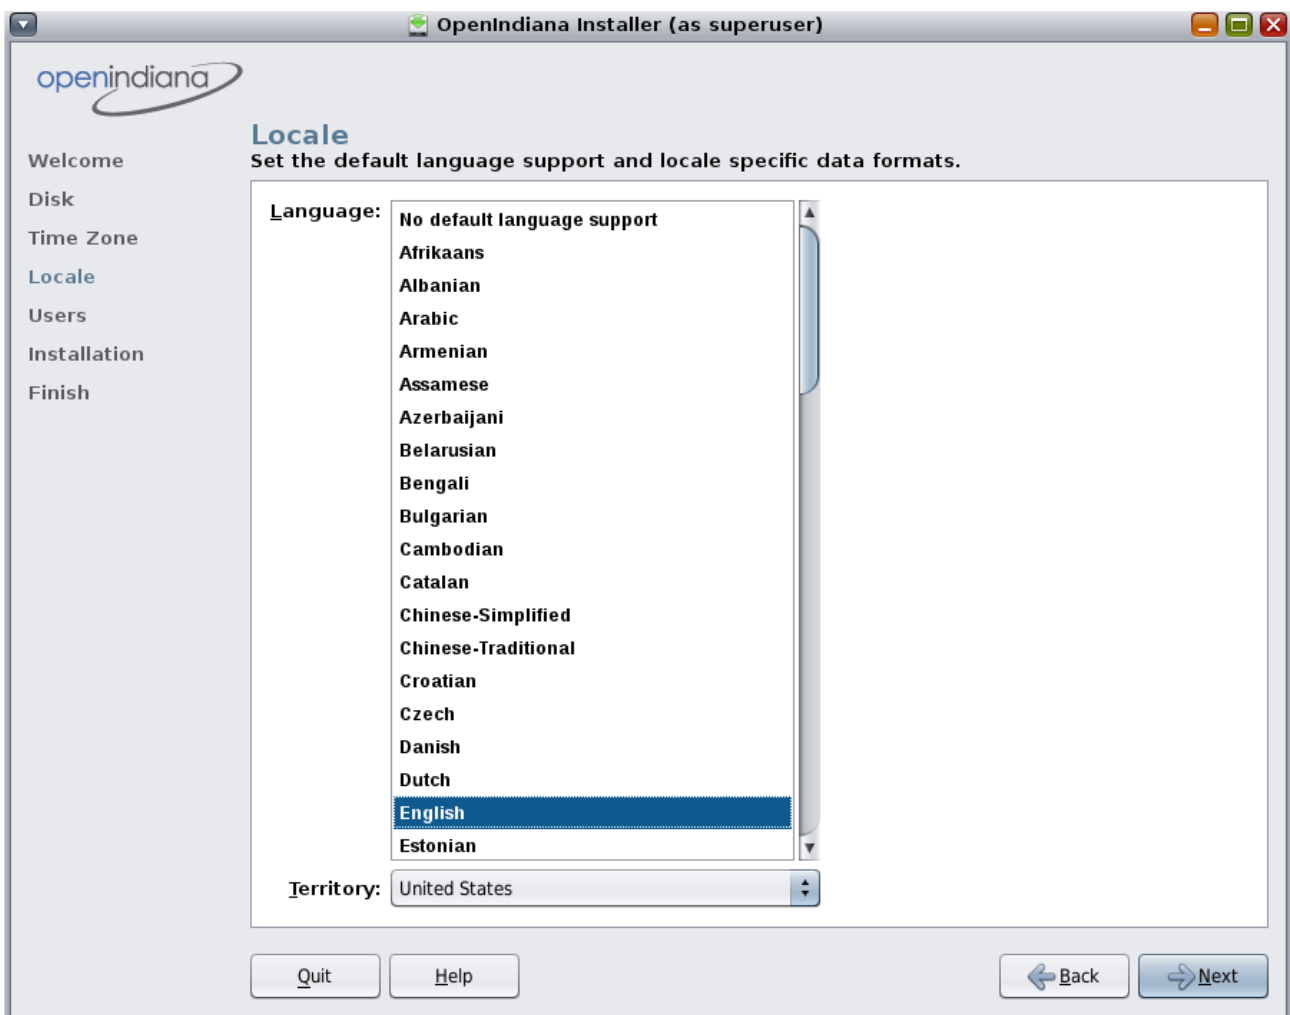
OpenIndiana Installer (as superuser)

openindiana

Welcome
Disk
Time Zone
Locale
Users
Installation
Finish

Locale
Set the default language support and locale specific data formats.

Language:
No default language support
Afrikaans
Albanian
Arabic
Armenian
Assamese
Azerbaijani
Belarusian
Bengali
Bulgarian
Cambodian
Catalan
Chinese-Simplified
Chinese-Traditional
Croatian
Czech
Danish
Dutch
English
Estonian

Territory: United States

Quit
Help
Back
Next